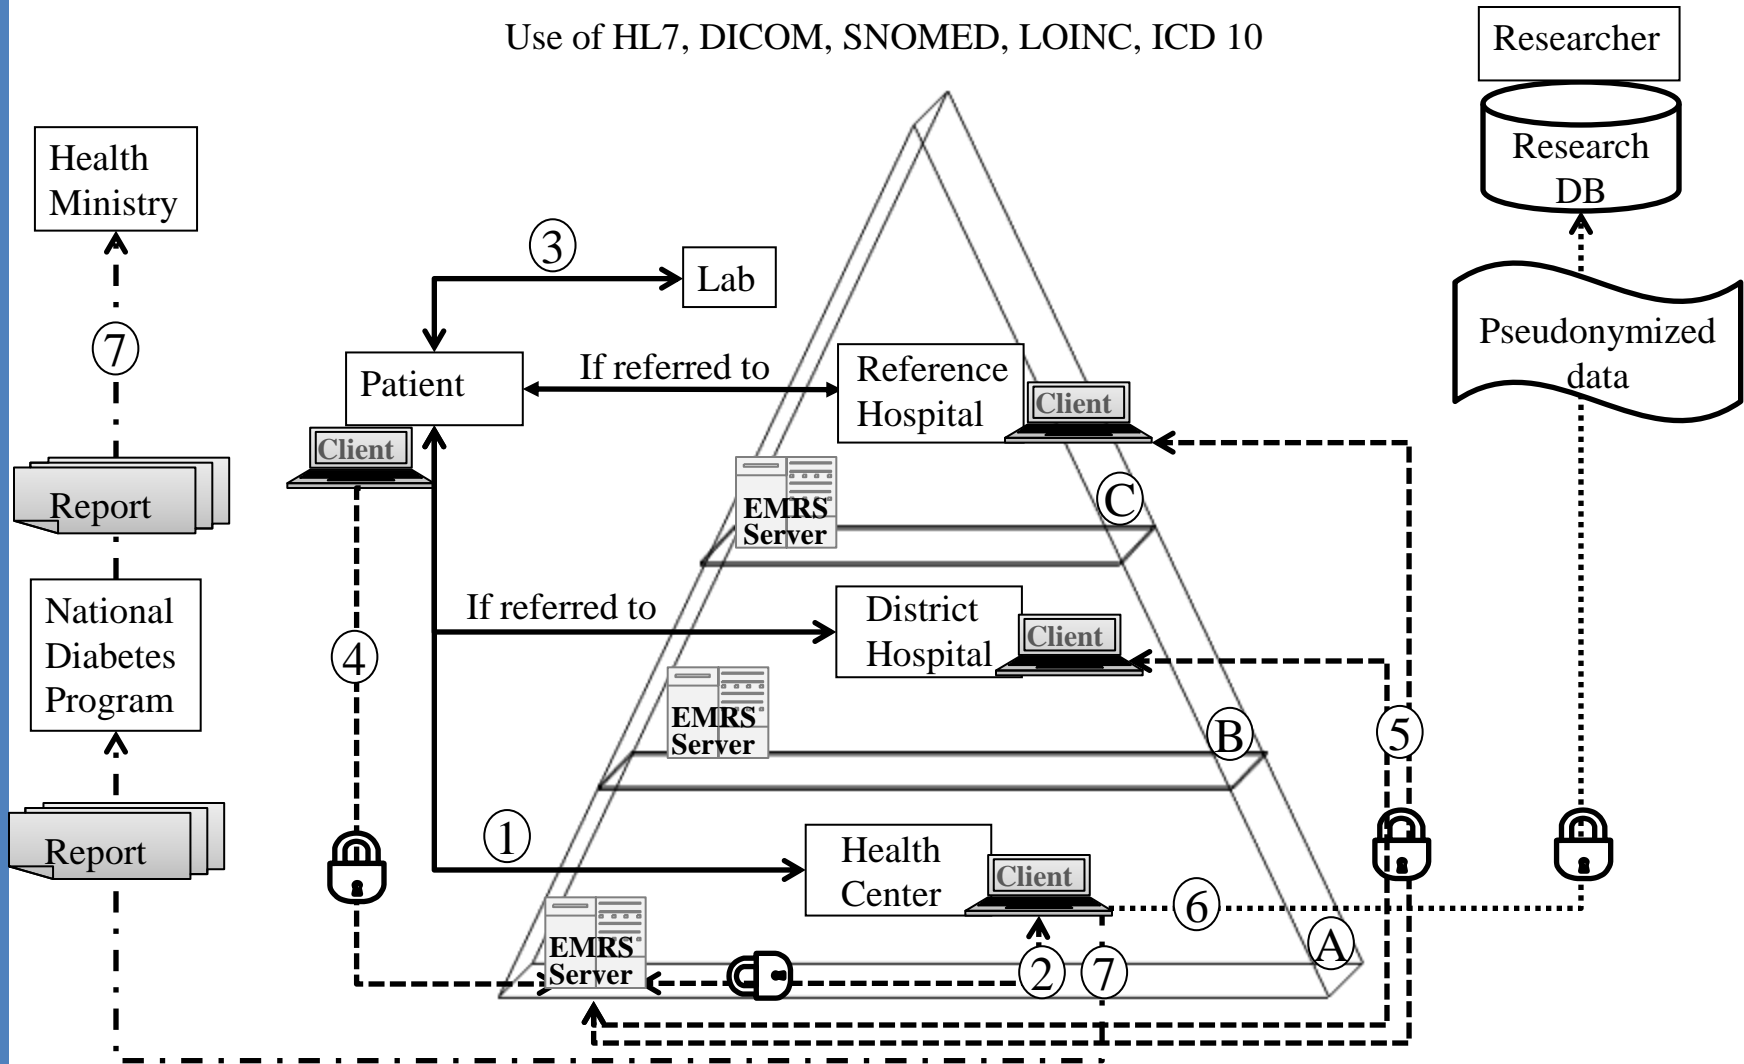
Use of HL7, DICOM, SNOMED, LOINC, ICD 10

Researcher

Research DB

Pseudonymized data

Health Ministry

⑦

Report

National Diabetes Program

Report

③

Lab

Patient

If referred to

Reference Hospital

Client

Client

EMRS Server

Ⓒ

If referred to

District Hospital

Client

④

EMRS Server

Ⓑ

⑤

①

Health Center

Client

⑥

EMRS Server

Ⓐ

②

⑦